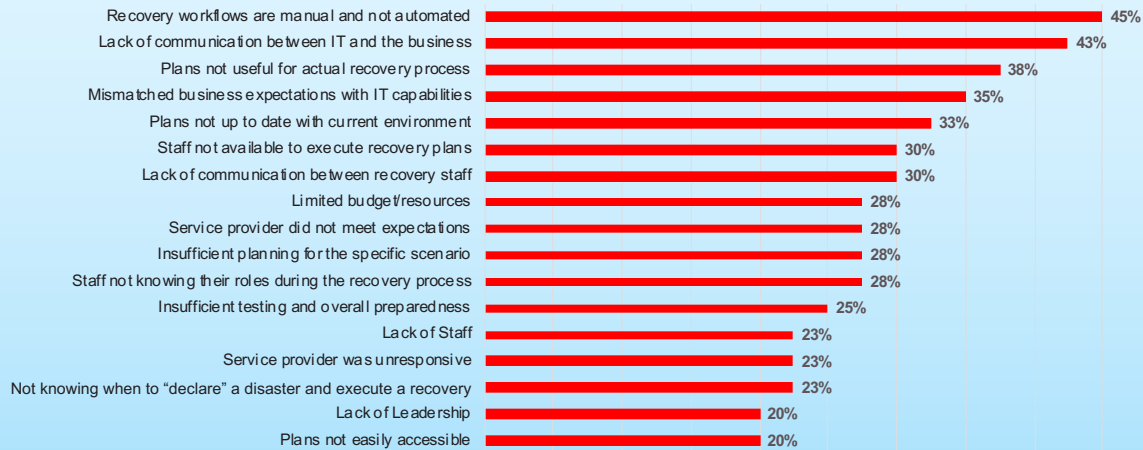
| Label | Value |
|---|---|
| Recovery workflows are manual and not automated | 45% |
| Lack of communication between IT and the business | 43% |
| Plans not useful for actual recovery process | 38% |
| Mismatched business expectations with IT capabilities | 35% |
| Plans not up to date with current environment | 33% |
| Staff not available to execute recovery plans | 30% |
| Lack of communication between recovery staff | 30% |
| Limited budget/resources | 28% |
| Service provider did not meet expectations | 28% |
| Insufficient planning for the specific scenario | 28% |
| Staff not knowing their roles during the recovery process | 28% |
| Insufficient testing and overall preparedness | 25% |
| Lack of Staff | 23% |
| Service provider was unresponsive | 23% |
| Not knowing when to “declare” a disaster and execute a recovery | 23% |
| Lack of Leadership | 20% |
| Plans not easily accessible | 20% |